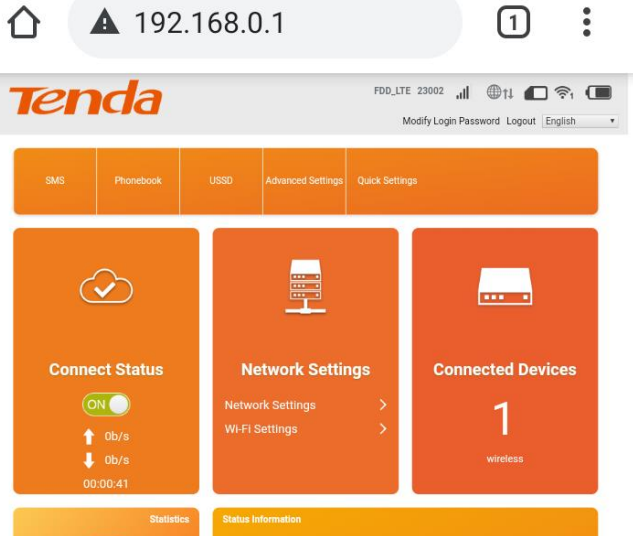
192.168.0.1

1

Tenda

FDD_LTE 23002

Modify Login Password Logout English

SMS Phonebook USSD Advanced Settings Quick Settings

Connect Status

ON

0b/s

0b/s

00:00:41

Network Settings

Network Settings

Wi-Fi Settings

Connected Devices

1

wireless

Statistics

Status Information